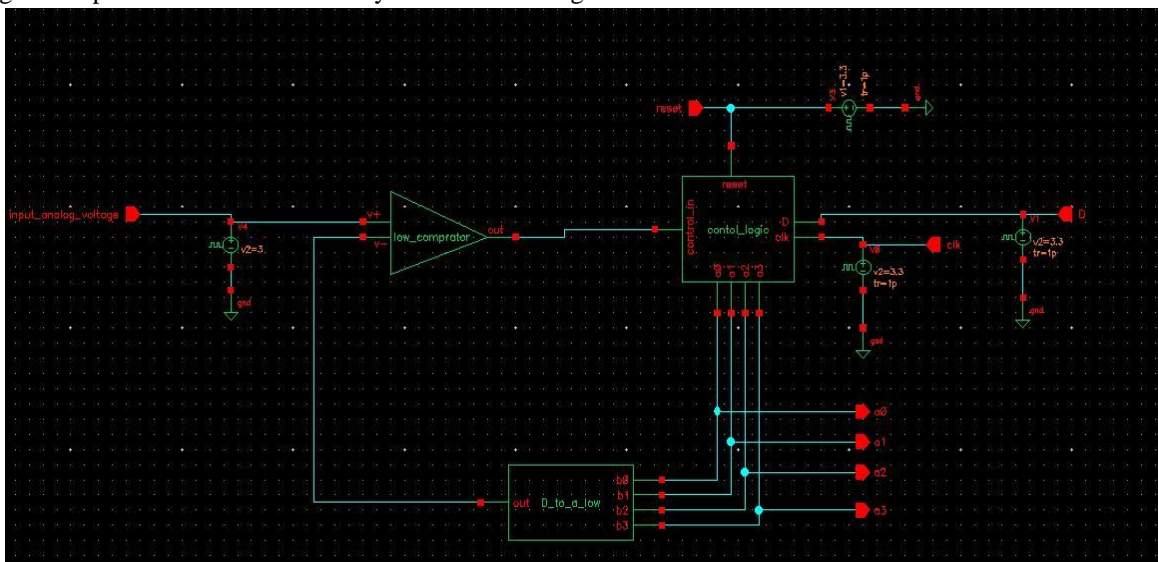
reset
V3
v1=3.3
tr=1p
gnd

input_analog_voltage
V4
v2=3
gnd

v+
v−
low_comprator
out

reset
control_in
contol_logic
D
clk
a0 a1 a2 a3

V0
v2=3.3
tr=1p
gnd
clk

V1
v2=3.3
tr=1p
gnd
D

a0
a1
a2
a3

out
D_to_a_low
b0
b1
b2
b3